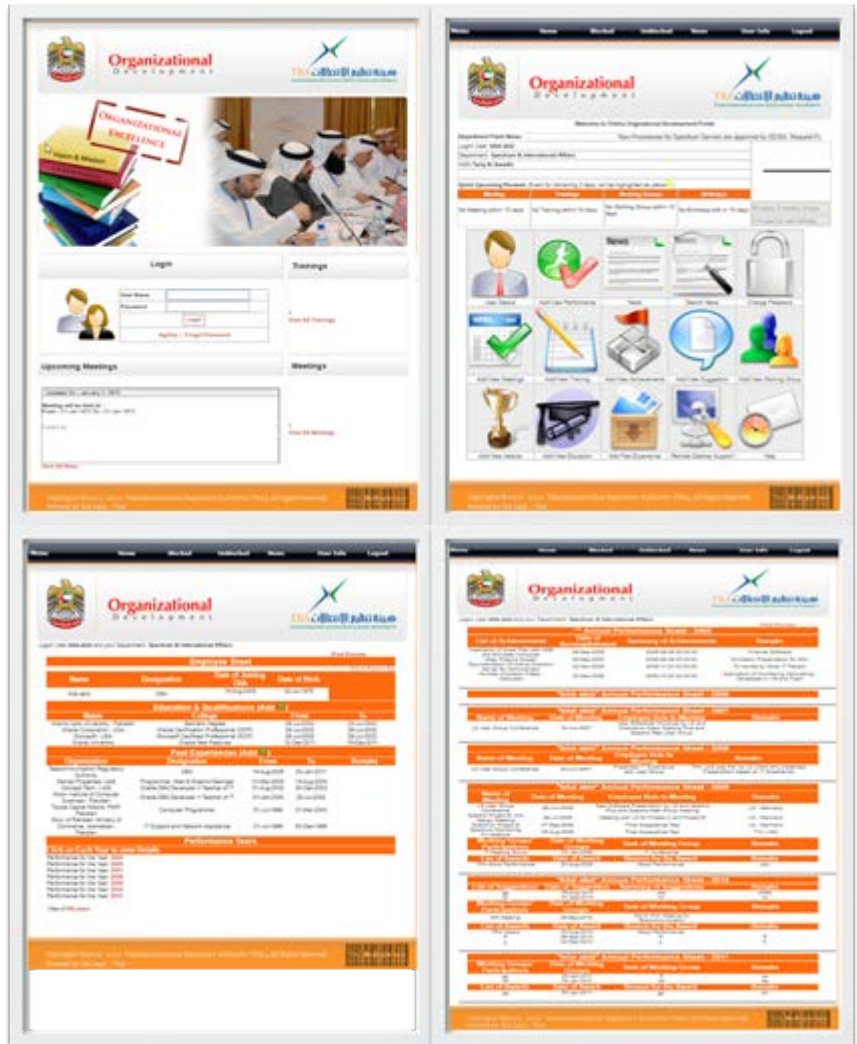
Organizational Development

TRA هيئة تنظيم الاتصالات

ORGANIZATIONAL EXCELLENCE

Vision & Mission

Login

User Name
Password
Login

Trainings

View All Trainings

Upcoming Meetings

Meetings

View All Meetings

View All News

Home Worked Unlocked News User Info Logout

Organizational Development

TRA هيئة تنظيم الاتصالات

Welcome to Online Organizational Development Portal

User Details
Add New Performance
News
Search News
Change Password
Add New Meetings
Add New Training
Add New Achievements
Add New Suggestion
Add New Working Group
Add New Awards
Add New Education
Add Past Experience
Remote Desktop Support
Help

Home Worked Unlocked News User Info Logout

Organizational Development

TRA هيئة تنظيم الاتصالات

Employee Sheet

Education & Qualifications

Past Experiences

Performance Years

Home Worked Unlocked News User Info Logout

Organizational Development

TRA هيئة تنظيم الاتصالات

Annual Performance Sheet